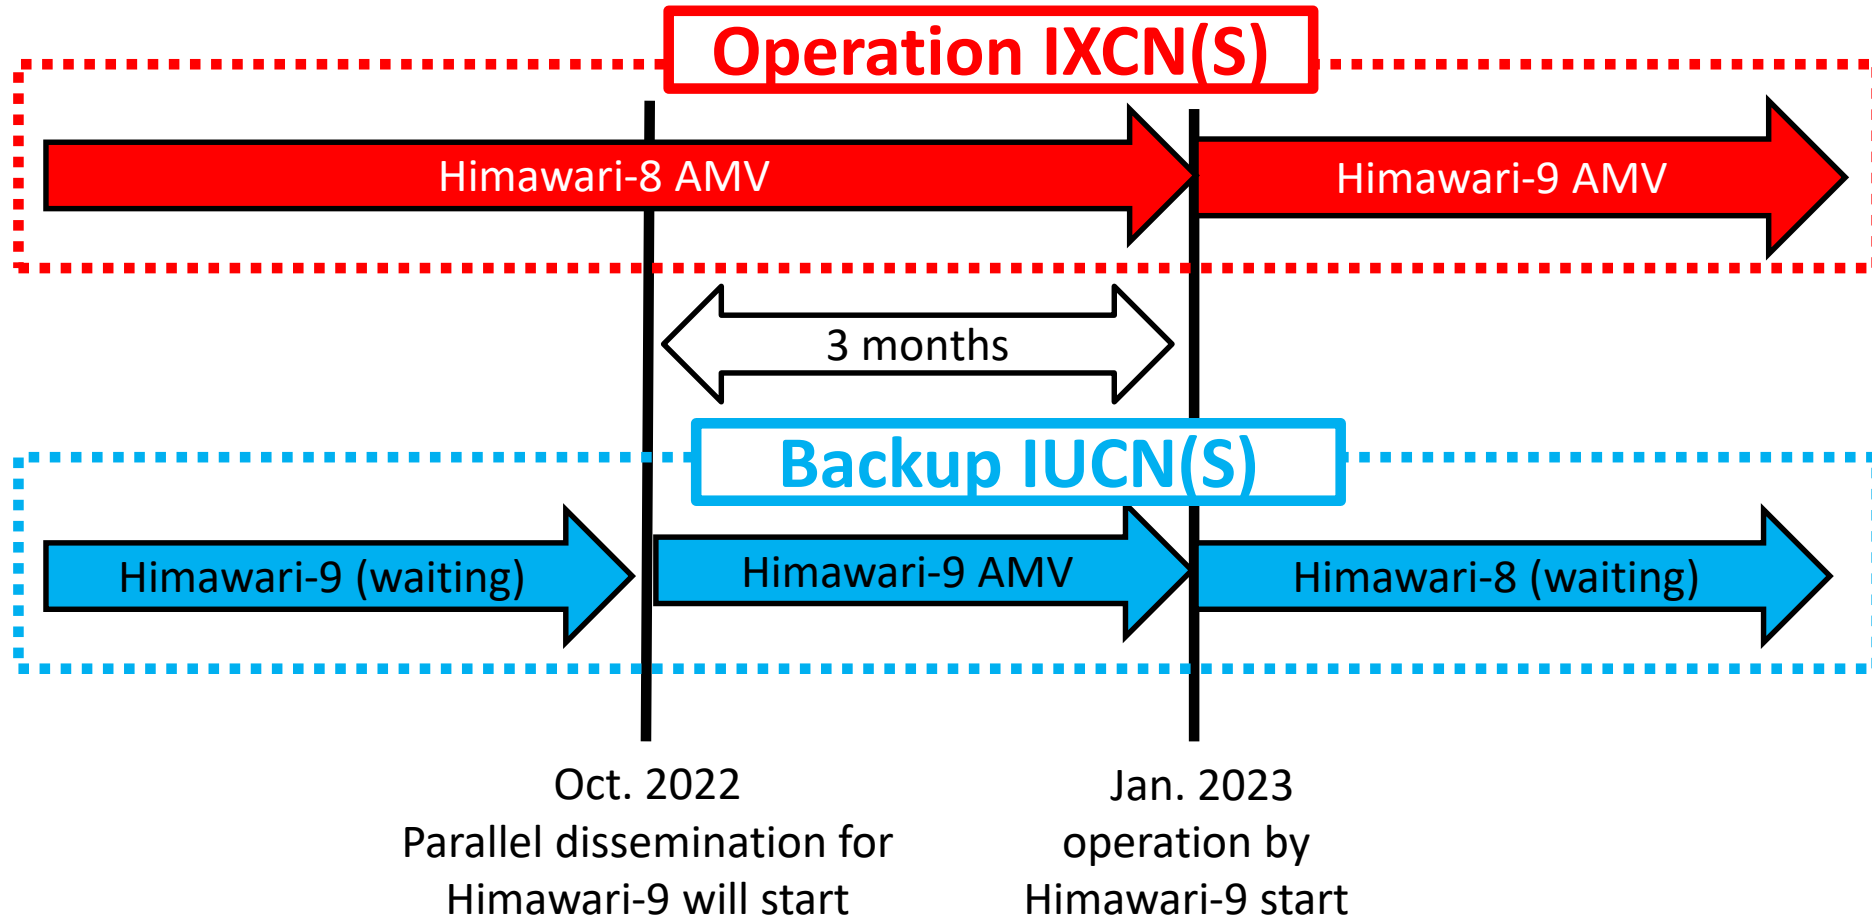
Operation IXCN(S)

Himawari-8 AMV

Himawari-9 AMV

3 months

Backup IUCN(S)

Himawari-9 (waiting)

Himawari-9 AMV

Himawari-8 (waiting)

Oct. 2022
Parallel dissemination for
Himawari-9 will start

Jan. 2023
operation by
Himawari-9 start